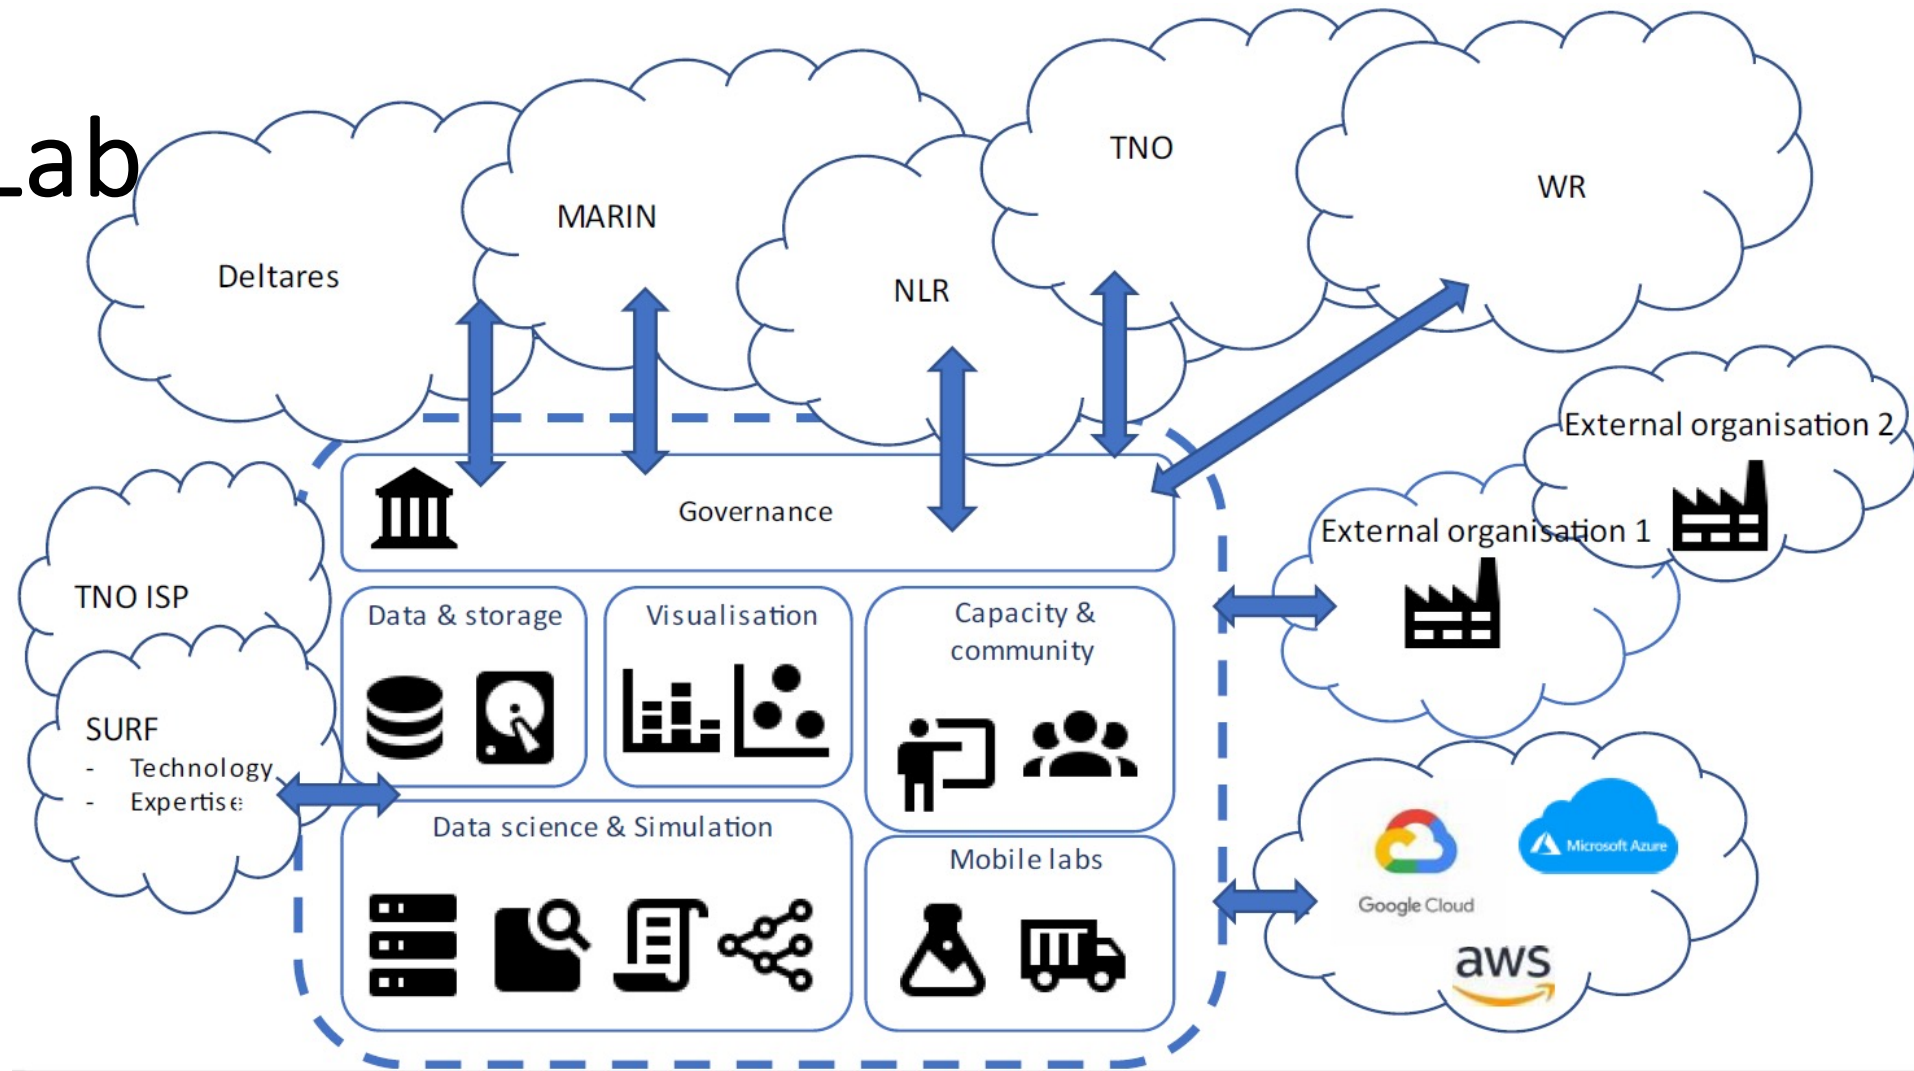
Lab

Deltares

MARIN

NLR

TNO

WR

External organisation 2

External organisation 1

TNO ISP

SURF
- Technology
- Expertise

Governance

Data & storage

Visualisation

Capacity & community

Data science & Simulation

Mobile labs

Google Cloud

Microsoft Azure

aws